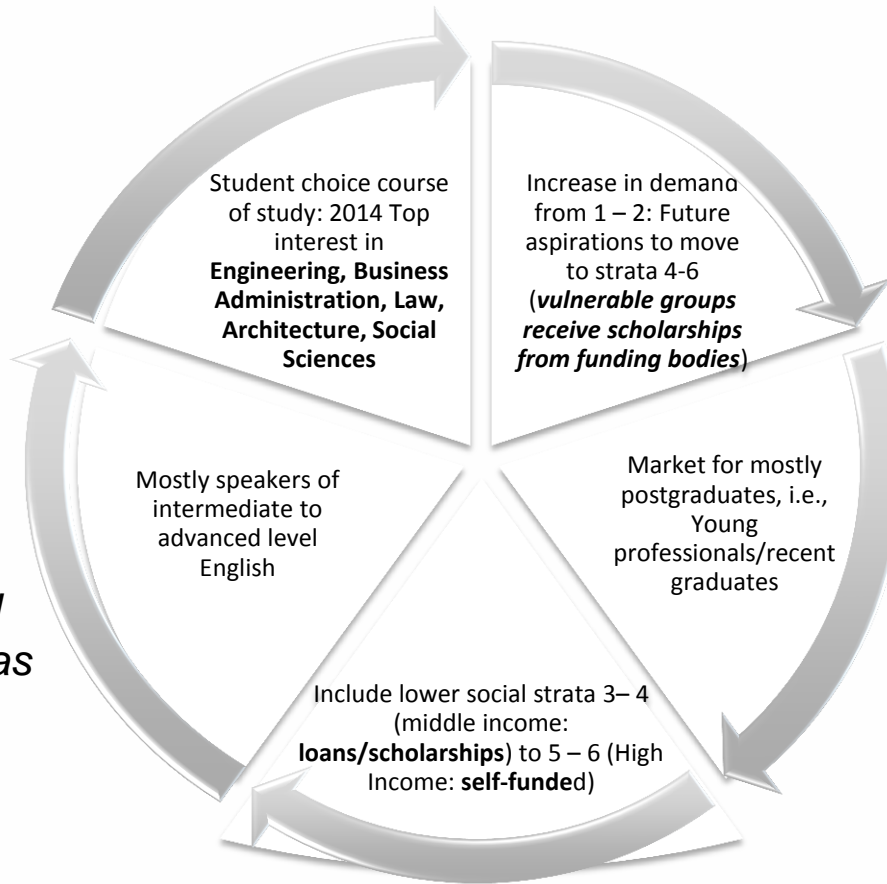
Student choice course of study: 2014 Top interest in **Engineering, Business Administration, Law, Architecture, Social Sciences**

Increase in demand from 1 – 2: Future aspirations to move to strata 4-6 (***vulnerable groups receive scholarships from funding bodies***)

Market for mostly postgraduates, i.e., Young professionals/recent graduates

Include lower social strata 3– 4 (middle income: **loans/scholarships**) to 5 – 6 (High Income: **self-funde**d)

Mostly speakers of intermediate to advanced level English

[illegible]
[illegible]as